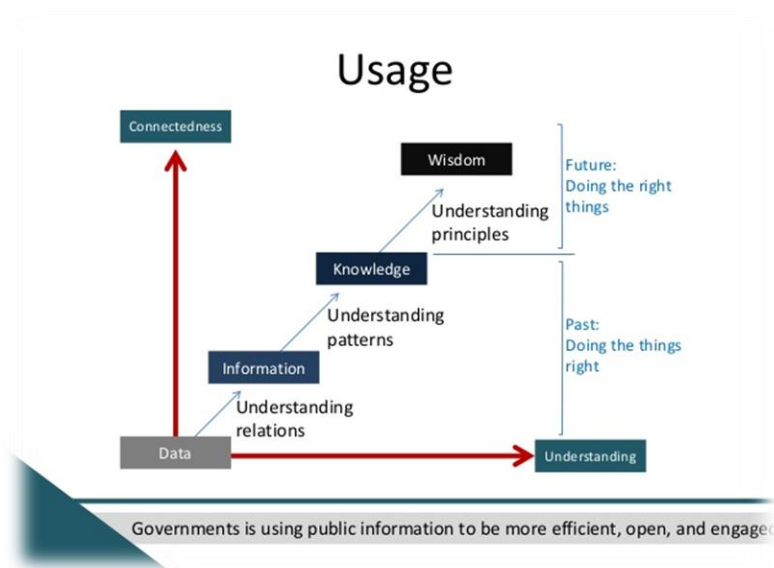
Usage

Connectedness

Wisdom

Future:
Doing the right things

Understanding principles

Knowledge

Understanding patterns

Past:
Doing the things right

Information

Understanding relations

Data

Understanding

Governments is using public information to be more efficient, open, and engage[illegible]